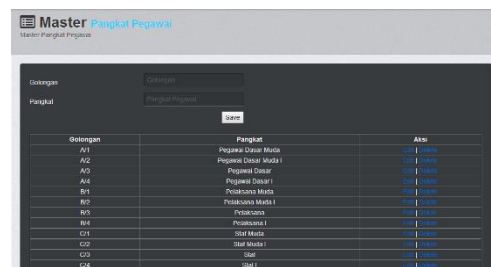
Master Pangkat Pegawai
Master Pangkat Pegawai

Golongan Golongan
Pangkat Pangkat Pegawai
Save

| Golongan | Pangkat | Aksi |
|---|---|---|
| A/1 | Pegawai Dasar Muda | Edit \| Delete |
| A/2 | Pegawai Dasar Muda I | Edit \| Delete |
| A/3 | Pegawai Dasar | Edit \| Delete |
| A/4 | Pegawai Dasar I | Edit \| Delete |
| B/1 | Pelaksana Muda | Edit \| Delete |
| B/2 | Pelaksana Muda I | Edit \| Delete |
| B/3 | Pelaksana | Edit \| Delete |
| B/4 | Pelaksana I | Edit \| Delete |
| C/1 | Staf Muda | Edit \| Delete |
| C/2 | Staf Muda I | Edit \| Delete |
| C/3 | Staf | Edit \| Delete |
| C/4 | Staf I | Edit \| Delete |